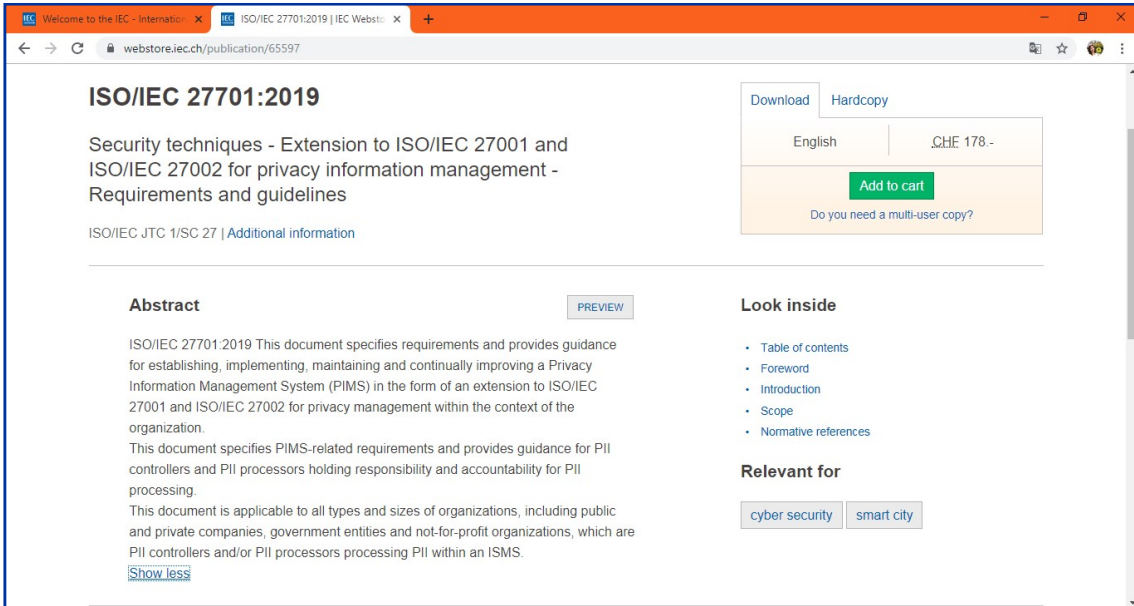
IEC Welcome to the IEC - Internation ×
IEC ISO/IEC 27701:2019 | IEC Websto ×
+

webstore.iec.ch/publication/65597

ISO/IEC 27701:2019

Security techniques - Extension to ISO/IEC 27001 and ISO/IEC 27002 for privacy information management - Requirements and guidelines

ISO/IEC JTC 1/SC 27 | Additional information

Download
Hardcopy

| English | CHF 178.- |
|---|---|

Add to cart

Do you need a multi-user copy?

Abstract

PREVIEW

ISO/IEC 27701:2019 This document specifies requirements and provides guidance for establishing, implementing, maintaining and continually improving a Privacy Information Management System (PIMS) in the form of an extension to ISO/IEC 27001 and ISO/IEC 27002 for privacy management within the context of the organization.
This document specifies PIMS-related requirements and provides guidance for PII controllers and PII processors holding responsibility and accountability for PII processing.
This document is applicable to all types and sizes of organizations, including public and private companies, government entities and not-for-profit organizations, which are PII controllers and/or PII processors processing PII within an ISMS.
Show less

Look inside

• Table of contents
• Foreword
• Introduction
• Scope
• Normative references

Relevant for

cyber security
smart city